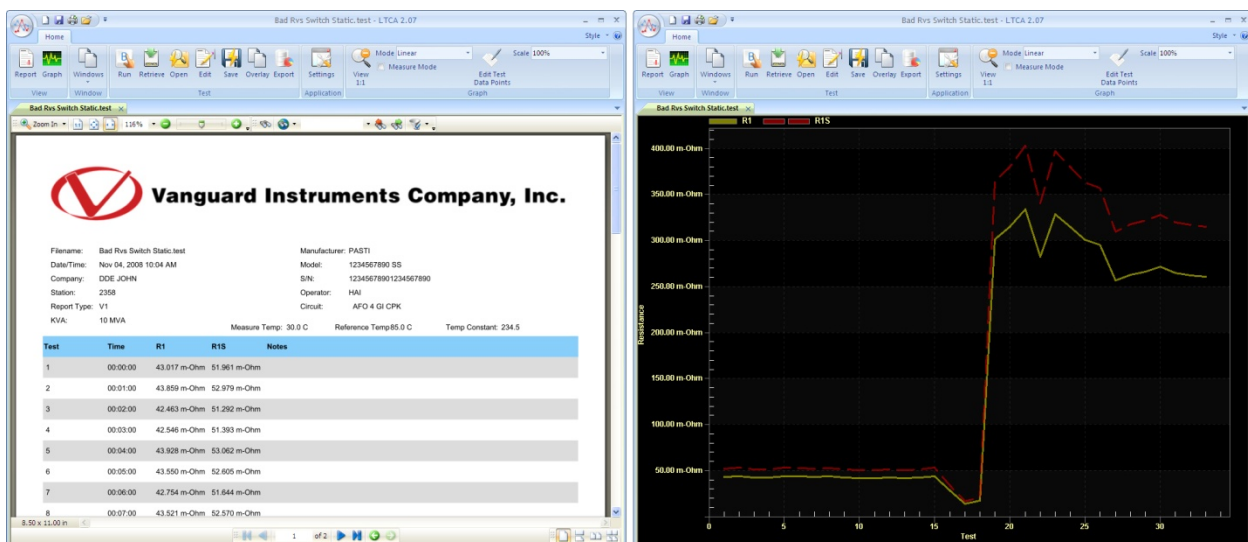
Bad Rvs Switch Static.test - LTCA 2.07

Home

Style

Report Graph Windows Run Retrieve Open Edit Save Overlay Export Settings View 1:1 Mode Linear Measure Mode Edit Test Data Points Scale 100%

View Window Test Application Graph

Bad Rvs Switch Static.test

Zoom In 116%

Vanguard Instruments Company, Inc.

Filename: Bad Rvs Switch Static.test
Date/Time: Nov 04, 2008 10:04 AM
Company: DDE JOHN
Station: 2358
Report Type: V1
KVA: 10 MVA

Manufacturer: PASTI
Model: 1234567890 SS
S/N: 12345678901234567890
Operator: HAI
Circuit: AFO 4 GI CPK

Measure Temp: 30.0 C Reference Temp 85.0 C Temp Constant: 234.5

| Test | Time | R1 | R1S | Notes |
|---|---|---|---|---|
| 1 | 00:00:00 | 43.017 m-Ohm | 51.961 m-Ohm | |
| 2 | 00:01:00 | 43.859 m-Ohm | 52.979 m-Ohm | |
| 3 | 00:02:00 | 42.463 m-Ohm | 51.292 m-Ohm | |
| 4 | 00:03:00 | 42.546 m-Ohm | 51.393 m-Ohm | |
| 5 | 00:04:00 | 43.928 m-Ohm | 53.062 m-Ohm | |
| 6 | 00:05:00 | 43.550 m-Ohm | 52.605 m-Ohm | |
| 7 | 00:06:00 | 42.754 m-Ohm | 51.644 m-Ohm | |
| 8 | 00:07:00 | 43.521 m-Ohm | 52.570 m-Ohm | |

8.50 x 11.00 in

1 of 2

Bad Rvs Switch Static.test - LTCA 2.07

Home

Style

Report Graph Windows Run Retrieve Open Edit Save Overlay Export Settings View 1:1 Mode Linear Measure Mode Edit Test Data Points Scale 100%

View Window Test Application Graph

Bad Rvs Switch Static.test

R1 R1S

400.00 m-Ohm
350.00 m-Ohm
300.00 m-Ohm
250.00 m-Ohm
200.00 m-Ohm
150.00 m-Ohm
100.00 m-Ohm
50.00 m-Ohm

Resistance

0 5 10 15 20 25 30

Test